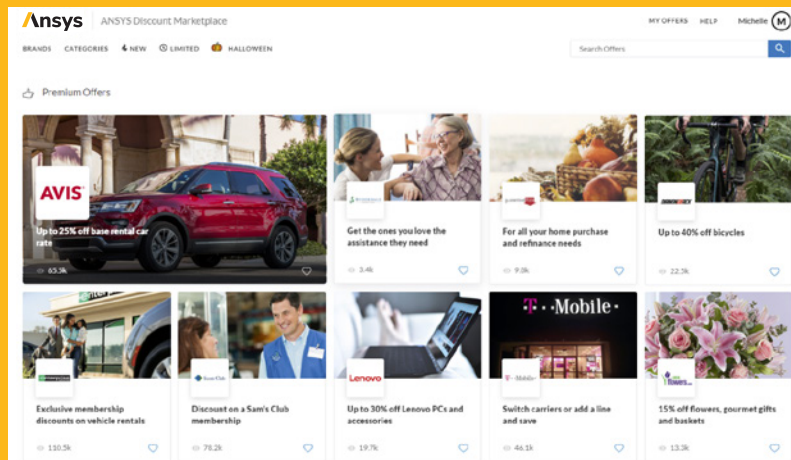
Ansys | ANSYS Discount Marketplace

MY OFFERS HELP Michelle M

BRANDS CATEGORIES NEW LIMITED HALLOWEEN

Search Offers

Premium Offers

AVIS

Up to 25% off base rental car rate

65.3k

Get the ones you love the assistance they need

3.4k

For all your home purchase and refinance needs

9.8k

Up to 40% off bicycles

22.3k

Exclusive membership discounts on vehicle rentals

110.5k

Sam's Club

Discount on a Sam's Club membership

78.2k

Lenovo

Up to 30% off Lenovo PCs and accessories

19.7k

T Mobile

T Mobile

Switch carriers or add a line and save

46.1k

15% off flowers, gourmet gifts and baskets

13.3k